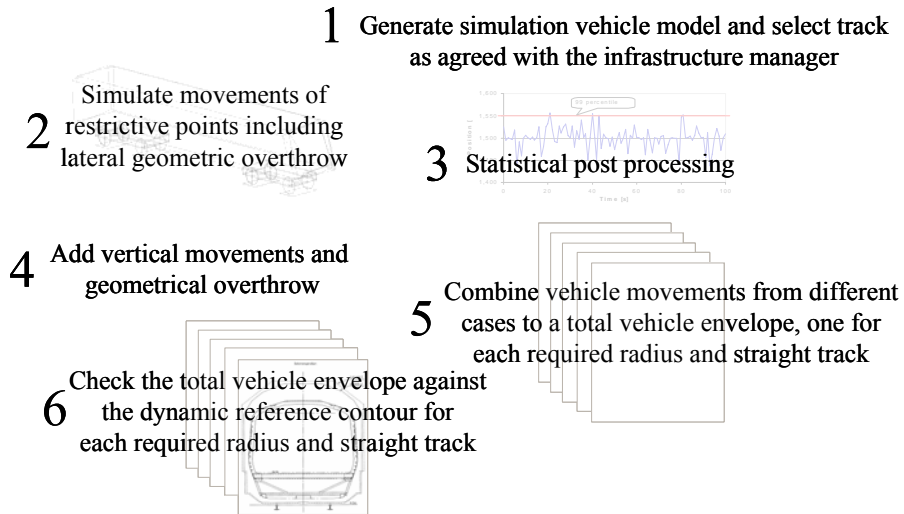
1 Generate simulation vehicle model and select track as agreed with the infrastructure manager

2 Simulate movements of restrictive points including lateral geometric overthrow

99 percentile

Time [s]

3 Statistical post processing

4 Add vertical movements and geometrical overthrow

5 Combine vehicle movements from different cases to a total vehicle envelope, one for each required radius and straight track

6 Check the total vehicle envelope against the dynamic reference contour for each required radius and straight track